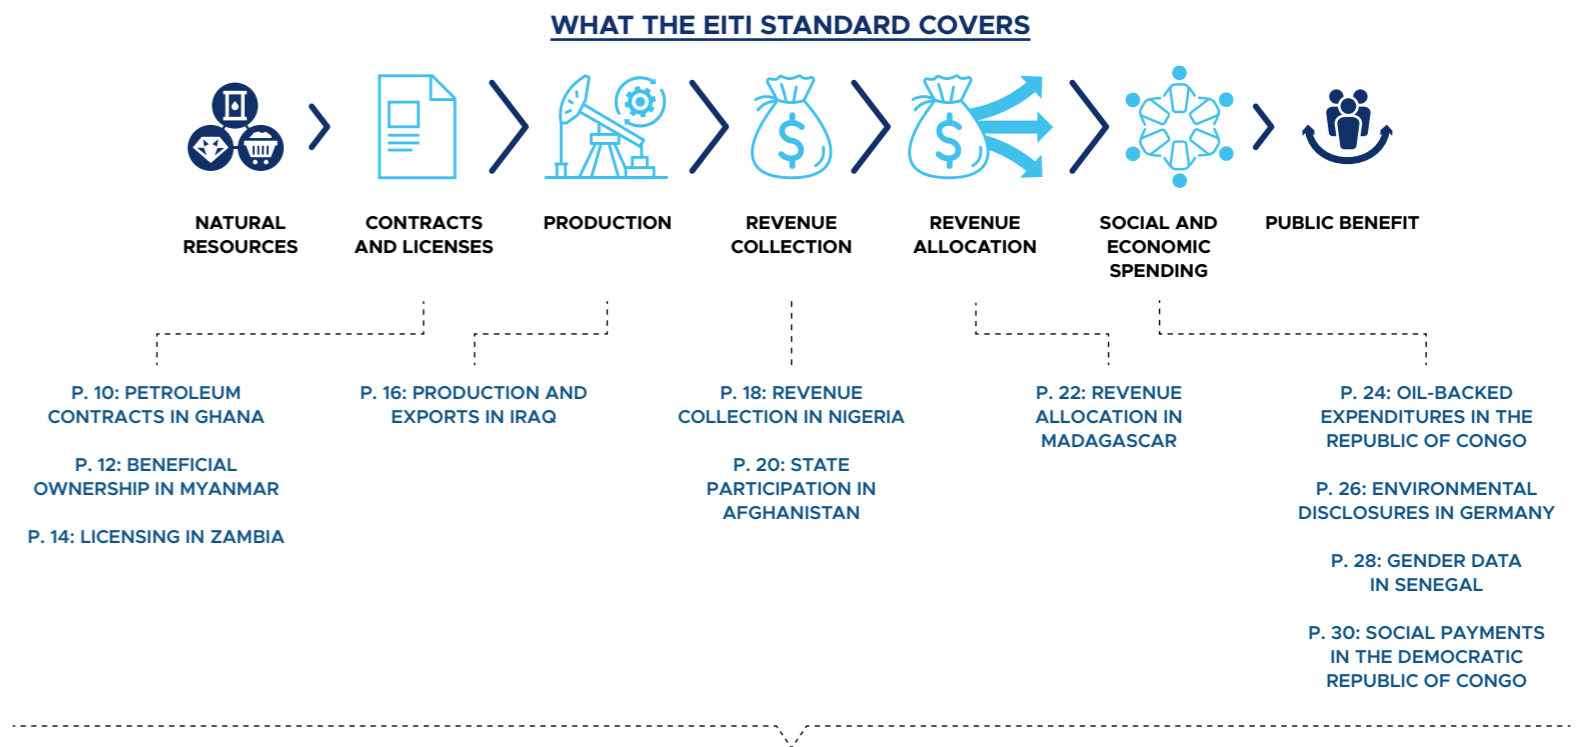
WHAT THE EITI STANDARD COVERS

NATURAL RESOURCES

CONTRACTS AND LICENSES

PRODUCTION

REVENUE COLLECTION

REVENUE ALLOCATION

SOCIAL AND ECONOMIC SPENDING

PUBLIC BENEFIT

P. 10: PETROLEUM CONTRACTS IN GHANA

P. 12: BENEFICIAL OWNERSHIP IN MYANMAR

P. 14: LICENSING IN ZAMBIA

P. 16: PRODUCTION AND EXPORTS IN IRAQ

P. 18: REVENUE COLLECTION IN NIGERIA

P. 20: STATE PARTICIPATION IN AFGHANISTAN

P. 22: REVENUE ALLOCATION IN MADAGASCAR

P. 24: OIL-BACKED EXPENDITURES IN THE REPUBLIC OF CONGO

P. 26: ENVIRONMENTAL DISCLOSURES IN GERMANY

P. 28: GENDER DATA IN SENEGAL

P. 30: SOCIAL PAYMENTS IN THE DEMOCRATIC REPUBLIC OF CONGO